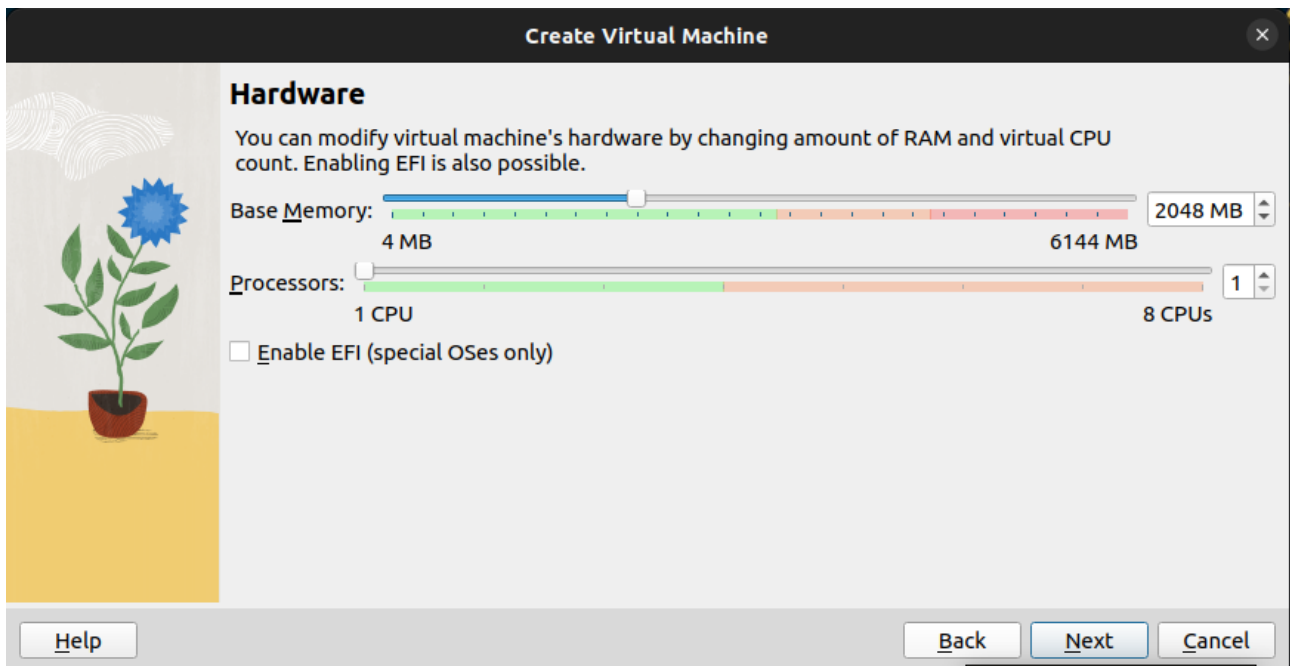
Create Virtual Machine

Hardware

You can modify virtual machine's hardware by changing amount of RAM and virtual CPU count. Enabling EFI is also possible.

Base Memory:
2048 MB
4 MB
6144 MB

Processors:
1
1 CPU
8 CPUs

Enable EFI (special OSes only)

Help

Back

Next

Cancel